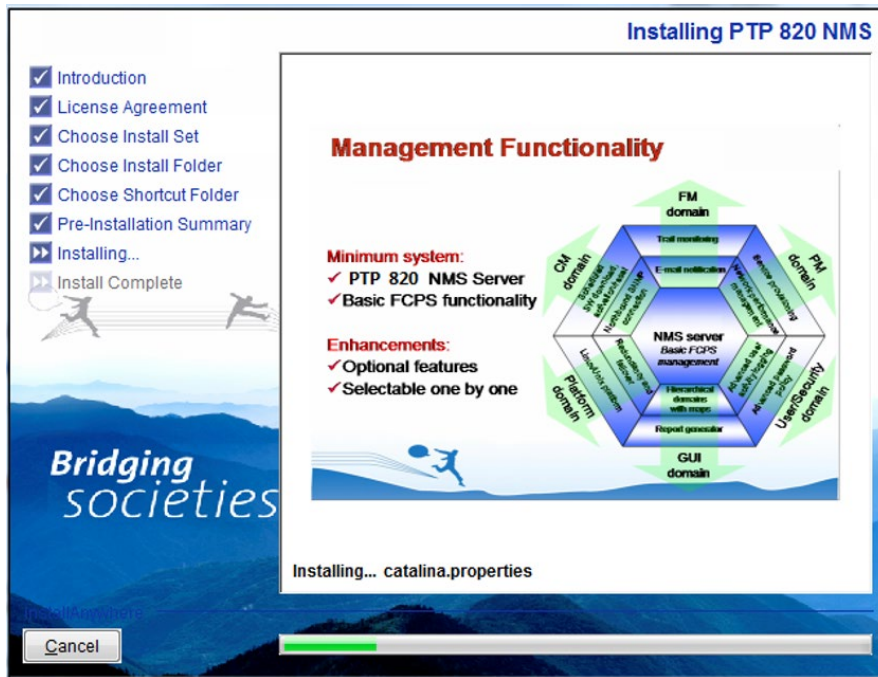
Installing PTP 820 NMS

Introduction
License Agreement
Choose Install Set
Choose Install Folder
Choose Shortcut Folder
Pre-Installation Summary
Installing...
Install Complete

Bridging societies

Management Functionality

Minimum system:
✔ PTP 820 NMS Server
✔Basic FCPS functionality

Enhancements:
✔Optional features
✔Selectable one by one

FM domain
PM domain
User/Security domain
GUI domain
Platform domain
CM domain

Trail monitoring
E-mail notification
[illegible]
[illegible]
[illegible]
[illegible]
Report generator
Hierarchical domains with maps
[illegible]
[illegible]
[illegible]
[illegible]

NMS server
Basic FCPS management

Installing... catalina.properties

InstallAnywhere

Cancel